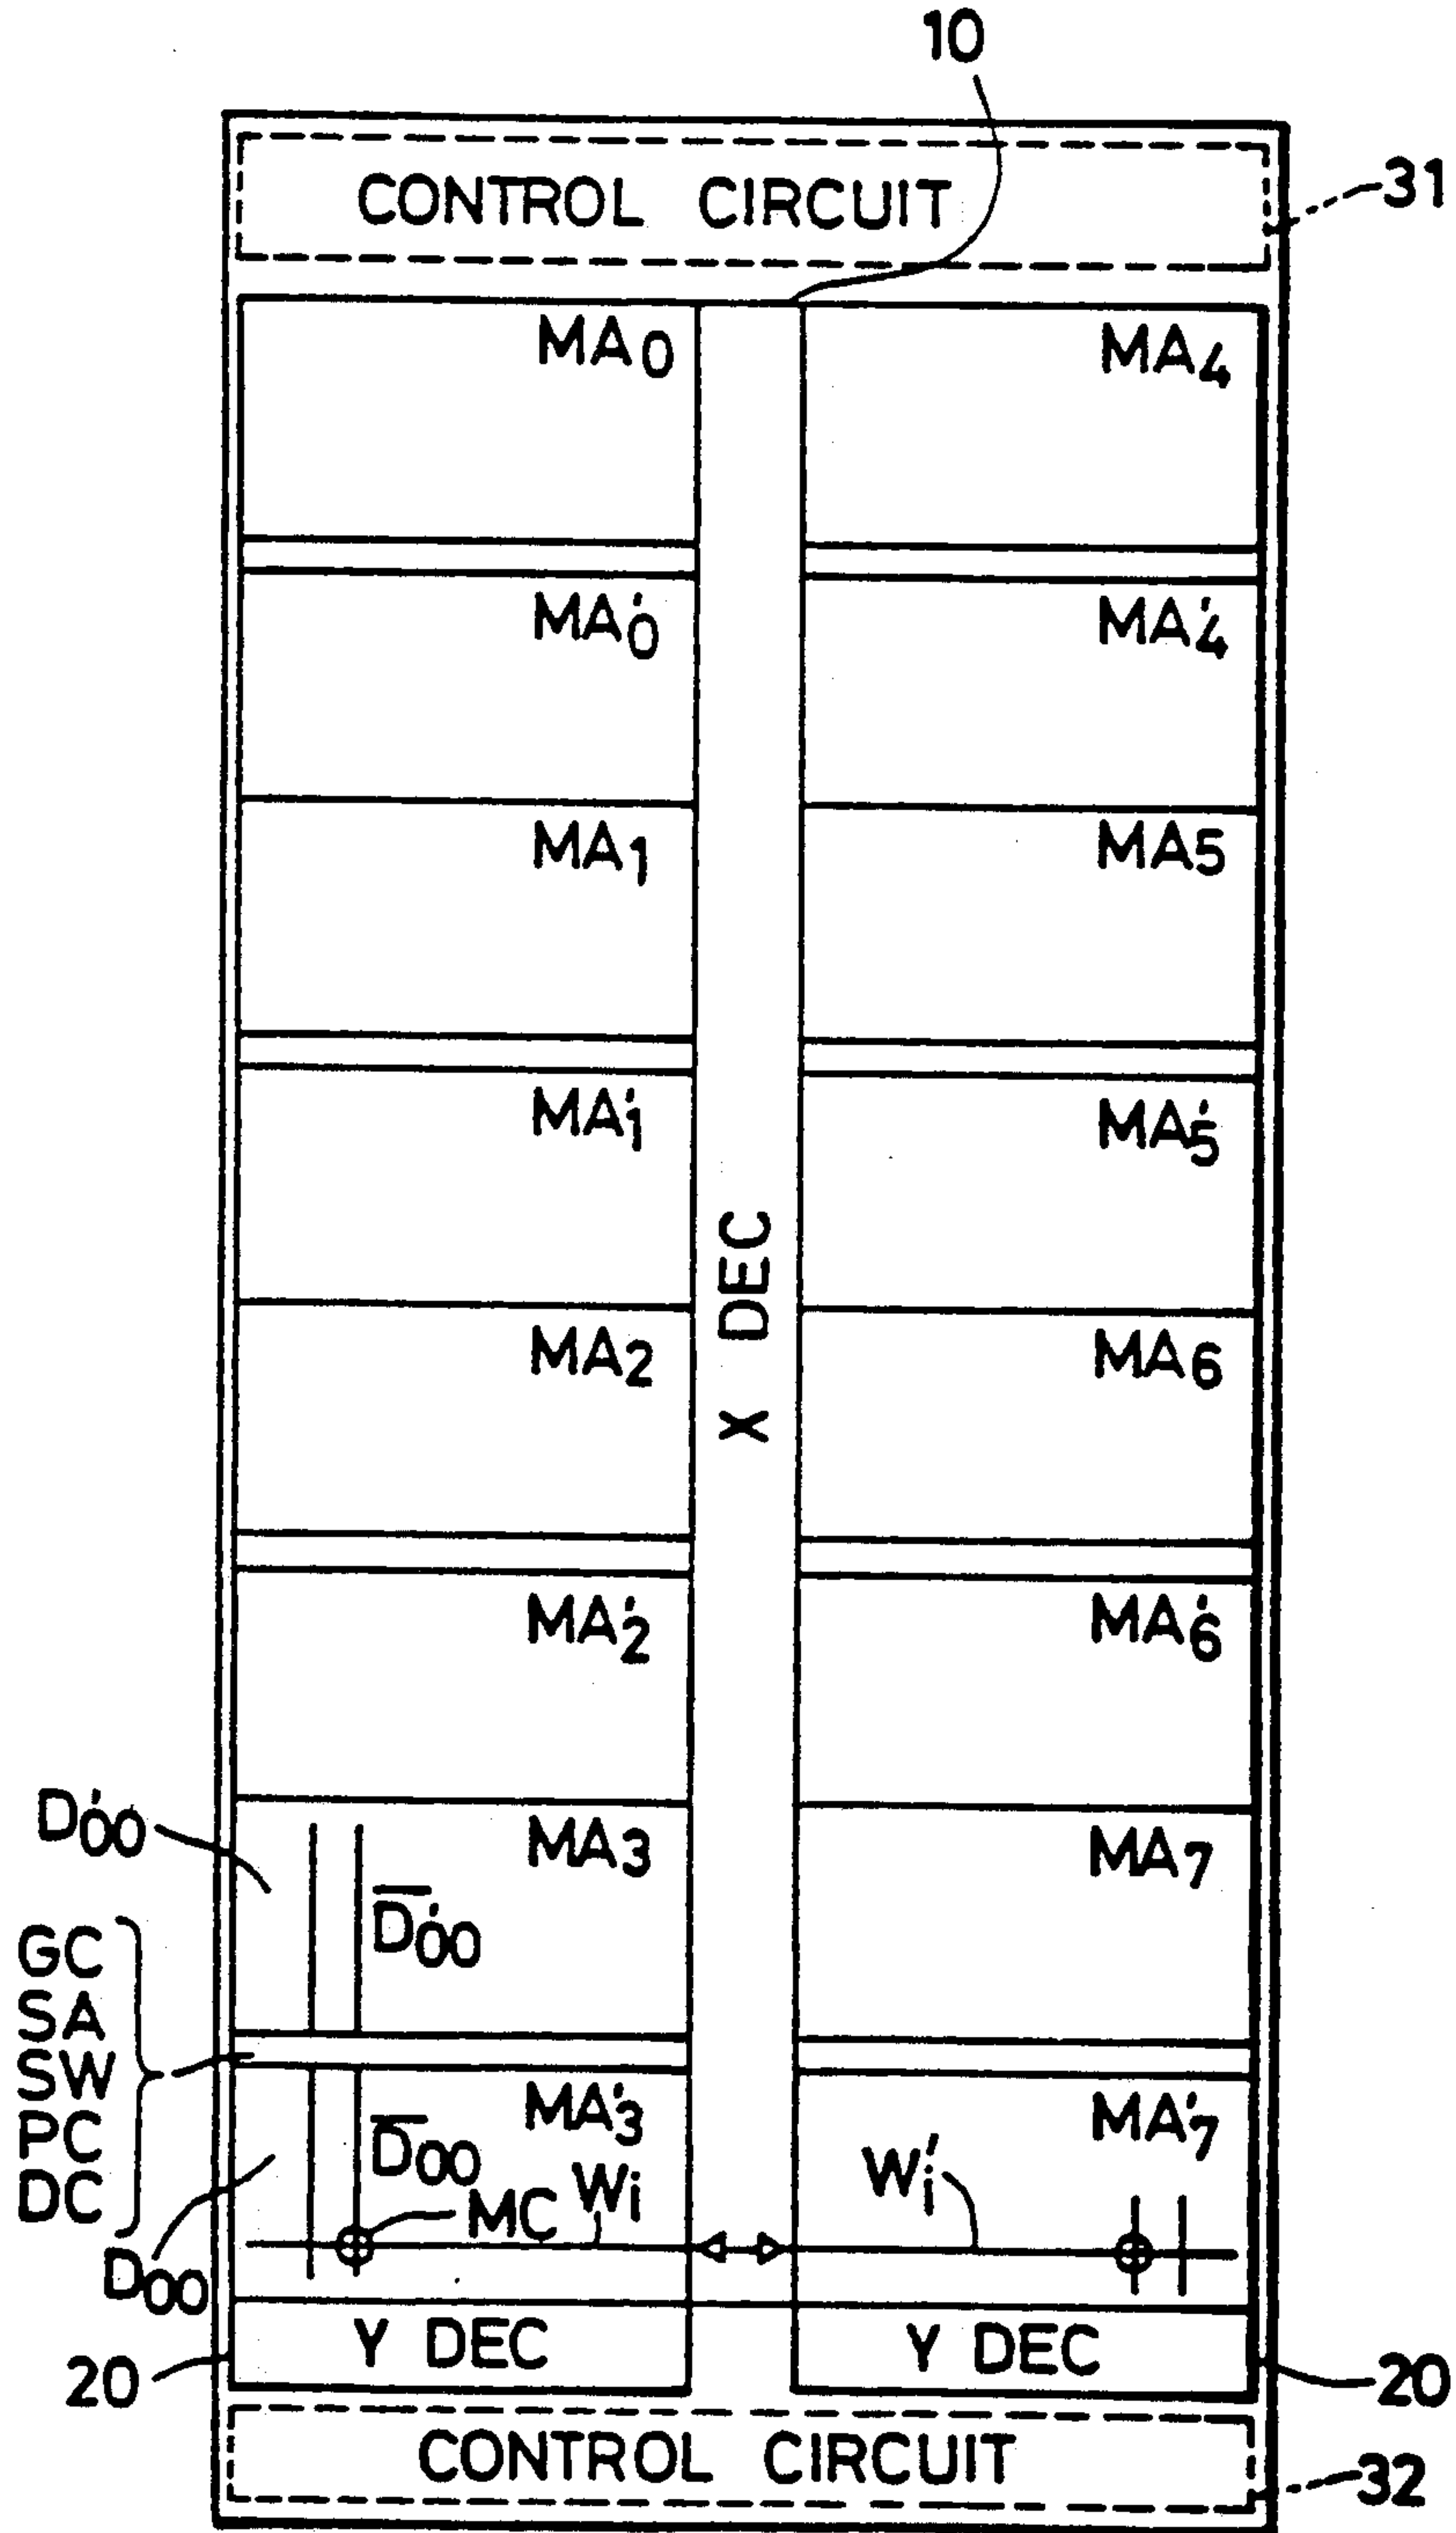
10

CONTROL CIRCUIT

31

$MA_0$

$MA_4$

$MA'_0$

$MA'_4$

$MA_1$

$MA_5$

$MA'_1$

$MA'_5$

X DEC

$MA_2$

$MA_6$

$MA'_2$

$MA'_6$

$D'_{00}$

$MA_3$

$MA_7$

$\overline{D'_{00}}$

GC
SA
SW
PC
DC

$MA'_3$

$MA'_7$

$\overline{D_{00}}$

$W'_i$

MC

$W_i$

$D_{00}$

Y DEC

Y DEC

20

20

CONTROL CIRCUIT

32